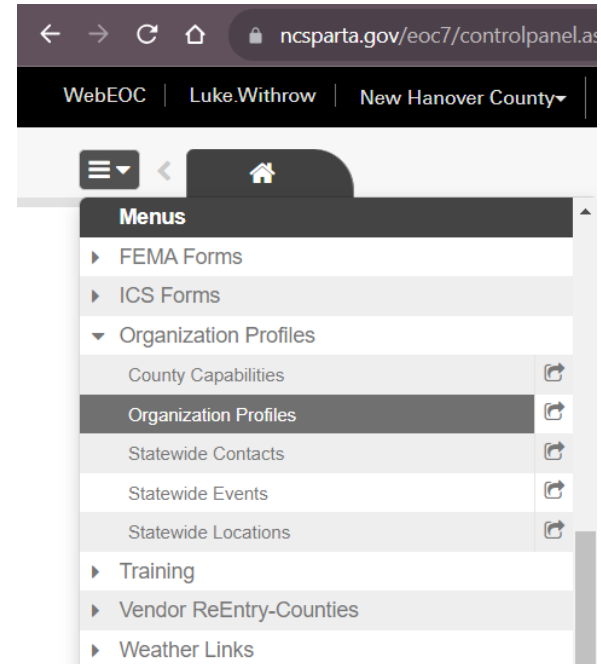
ncsparta.gov/eoc7/controlpanel.as

WebEOC | Luke.Withrow | New Hanover County

Menus
FEMA Forms
ICS Forms
Organization Profiles
County Capabilities
Organization Profiles
Statewide Contacts
Statewide Events
Statewide Locations
Training
Vendor ReEntry-Counties
Weather Links